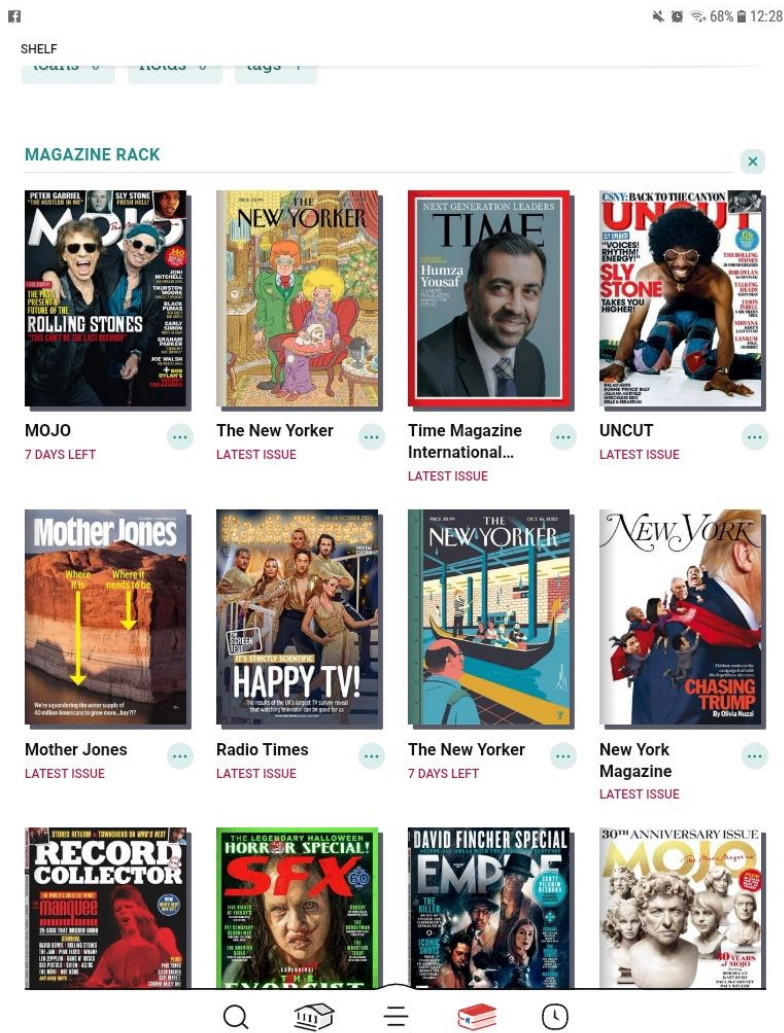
68% 12:28

SHELF

loans 0 Holds 0 tags 1

MAGAZINE RACK

PETER GABRIEL SLY STONE
MOJO
ROLLING STONES
MOJO
7 DAYS LEFT

THE NEW YORKER
The New Yorker
LATEST ISSUE

NEXT GENERATION LEADERS
TIME
Humza Yousaf
Time Magazine International...
LATEST ISSUE

CSNY: BACK TO THE CANYON
UNCUT
SLY STONE
TAKES YOU HIGHER!
UNCUT
LATEST ISSUE

Mother Jones
Where it is
Where it needs to be
Mother Jones
LATEST ISSUE

Radio Times
HAPPY TV!
Radio Times
LATEST ISSUE

THE NEW YORKER
The New Yorker
7 DAYS LEFT

NEW YORK
CHASING TRUMP
By Olivia Nuzzi
New York Magazine
LATEST ISSUE

RECORD COLLECTOR
marquee

THE LEGENDARY HALLOWEEN HORROR SPECIAL!
SFX

DAVID FINCHER SPECIAL
EMPIRE

30TH ANNIVERSARY ISSUE
MOJO